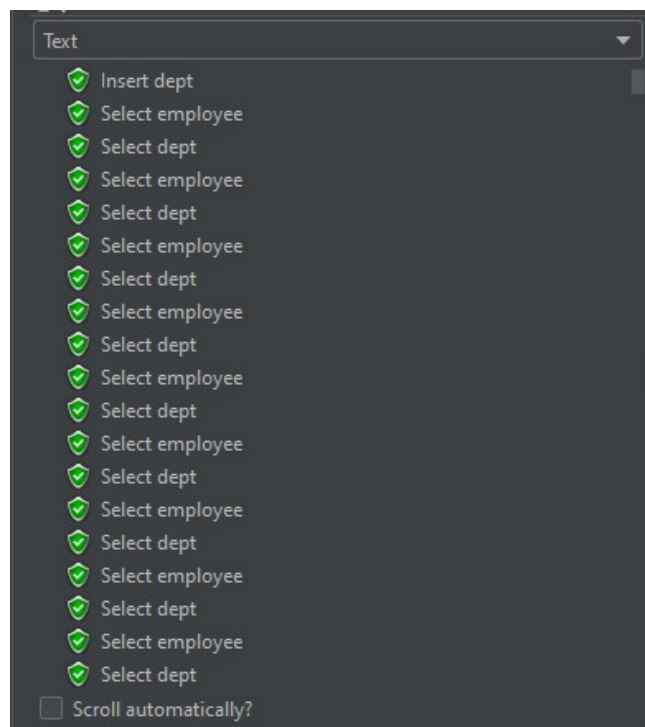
Text

Insert dept
Select employee
Select dept
Select employee
Select dept
Select employee
Select dept
Select employee
Select dept
Select employee
Select dept
Select employee
Select dept
Select employee
Select dept
Select employee
Select dept
Select employee
Select dept

Scroll automatically?